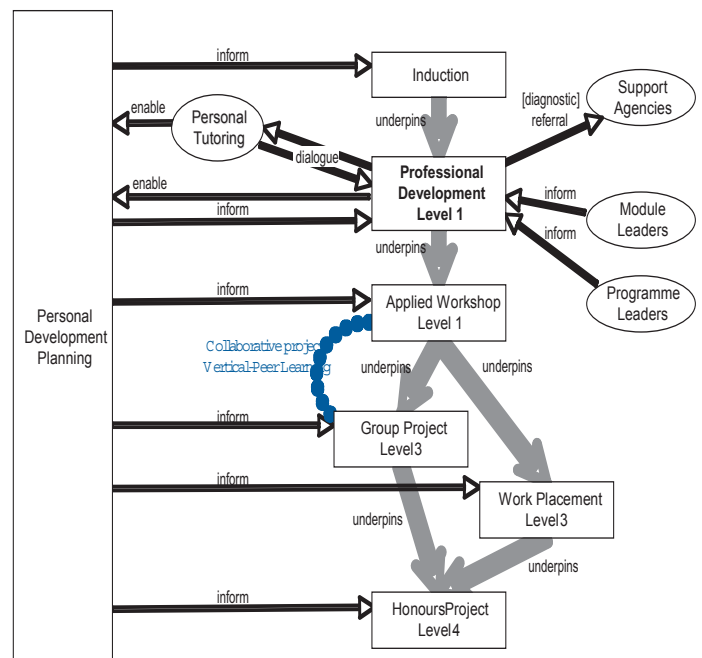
Personal Development Planning

inform

Induction

enable

Personal Tutoring

underpins

[diagnostic] referral

Support Agencies

dialogue

enable

Professional Development Level 1

inform

inform

Module Leaders

inform

underpins

Programme Leaders

inform

Applied Workshop Level 1

Collaborative project Vertical-Peer Learning

underpins

underpins

inform

Group Project Level3

inform

Work Placement Level3

underpins

underpins

inform

HonoursProject Level4